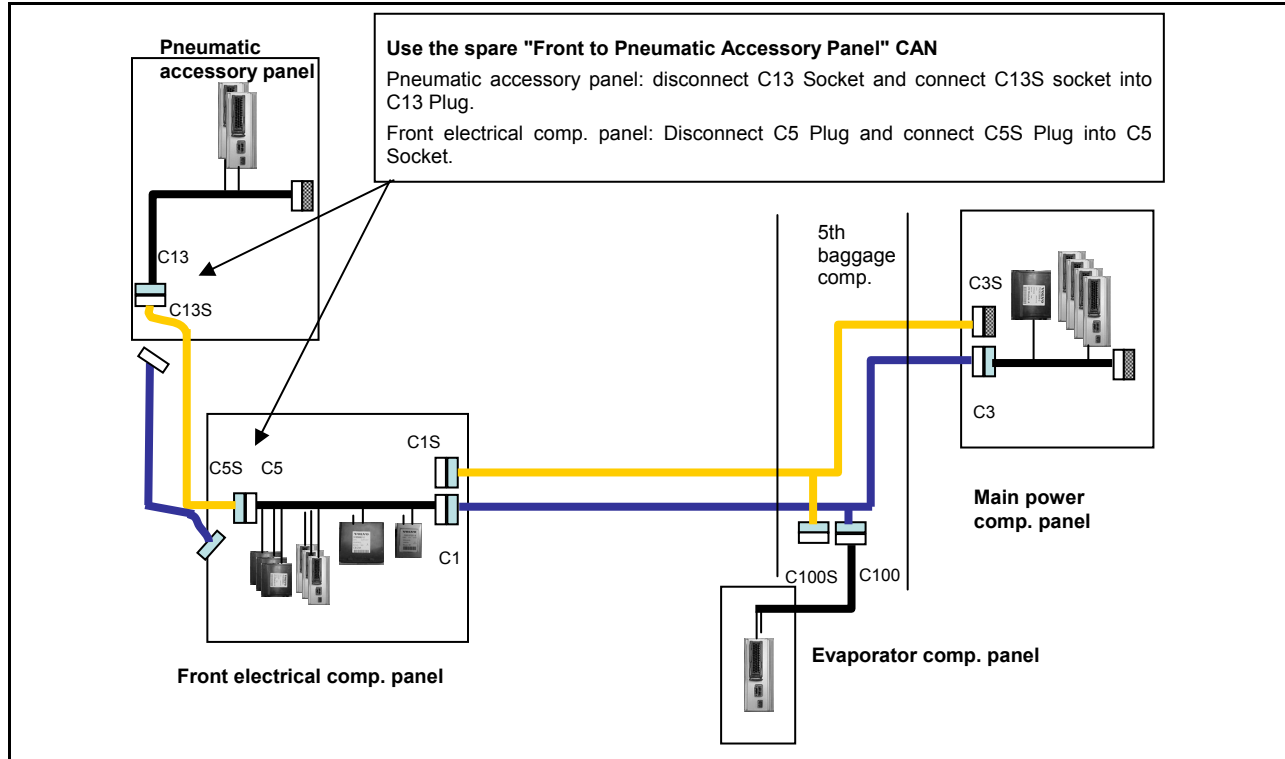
Pneumatic accessory panel

Use the spare "Front to Pneumatic Accessory Panel" CAN

Pneumatic accessory panel: disconnect C13 Socket and connect C13S socket into C13 Plug.

Front electrical comp. panel: Disconnect C5 Plug and connect C5S Plug into C5 Socket.

C13

C13S

5th baggage comp.

C3S

C3

C1S

C5S C5

C1

Main power comp. panel

C100S C100

Evaporator comp. panel

Front electrical comp. panel